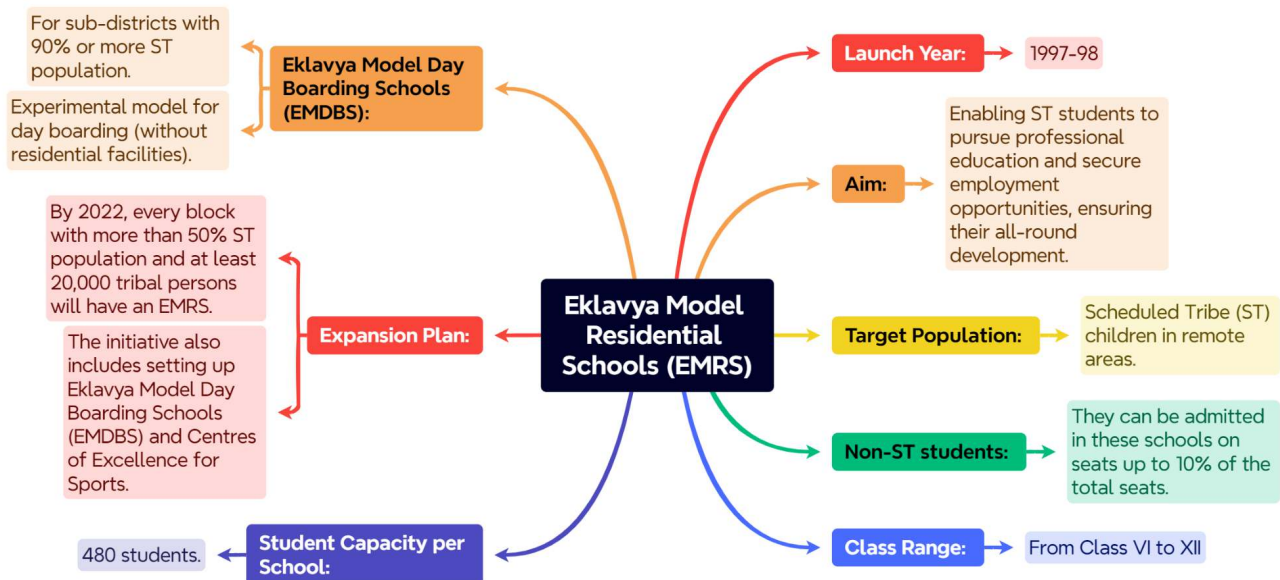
Eklavya Model Residential Schools (EMRS)

Eklavya Model Day Boarding Schools (EMDBS):

For sub-districts with 90% or more ST population.

Experimental model for day boarding (without residential facilities).

Expansion Plan:

By 2022, every block with more than 50% ST population and at least 20,000 tribal persons will have an EMRS.

The initiative also includes setting up Eklavya Model Day Boarding Schools (EMDBS) and Centres of Excellence for Sports.

Student Capacity per School:

480 students.

Launch Year:

1997-98

Aim:

Enabling ST students to pursue professional education and secure employment opportunities, ensuring their all-round development.

Target Population:

Scheduled Tribe (ST) children in remote areas.

Non-ST students:

They can be admitted in these schools on seats up to 10% of the total seats.

Class Range:

From Class VI to XII